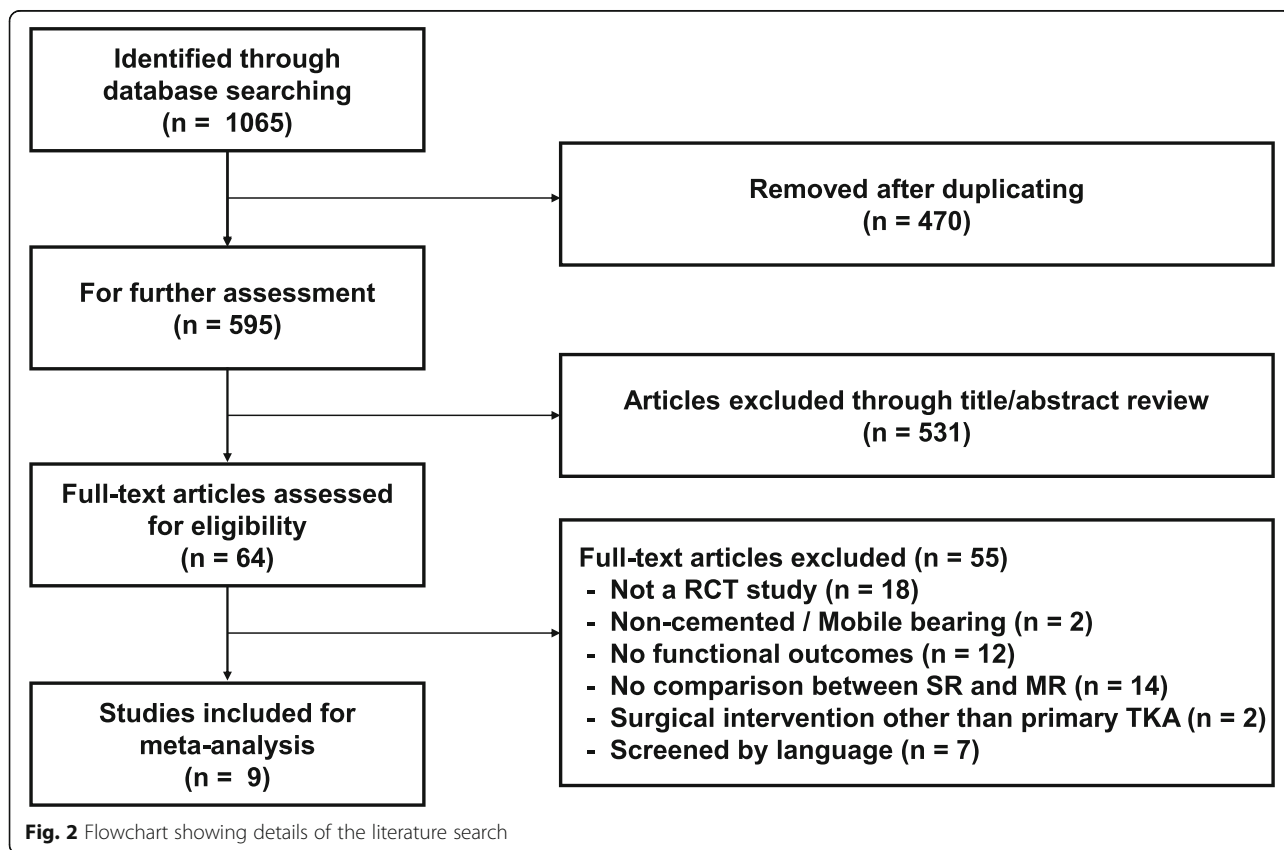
Identified through database searching
(n = 1065)

Removed after duplicating
(n = 470)

For further assessment
(n = 595)

Articles excluded through title/abstract review
(n = 531)

Full-text articles assessed for eligibility
(n = 64)

Full-text articles excluded (n = 55)
- Not a RCT study (n = 18)
- Non-cemented / Mobile bearing (n = 2)
- No functional outcomes (n = 12)
- No comparison between SR and MR (n = 14)
- Surgical intervention other than primary TKA (n = 2)
- Screened by language (n = 7)

Studies included for meta-analysis
(n = 9)

Fig. 2 Flowchart showing details of the literature search